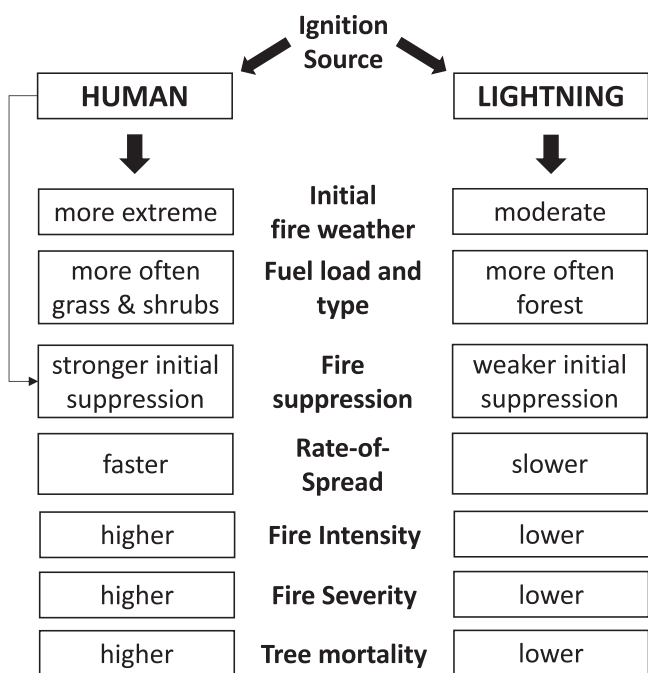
Ignition Source

HUMAN

LIGHTNING

| HUMAN | | LIGHTNING |
|---|---|---|
| more extreme | Initial fire weather | moderate |
| more often grass & shrubs | Fuel load and type | more often forest |
| stronger initial suppression | Fire suppression | weaker initial suppression |
| faster | Rate-of-Spread | slower |
| higher | Fire Intensity | lower |
| higher | Fire Severity | lower |
| higher | Tree mortality | lower |